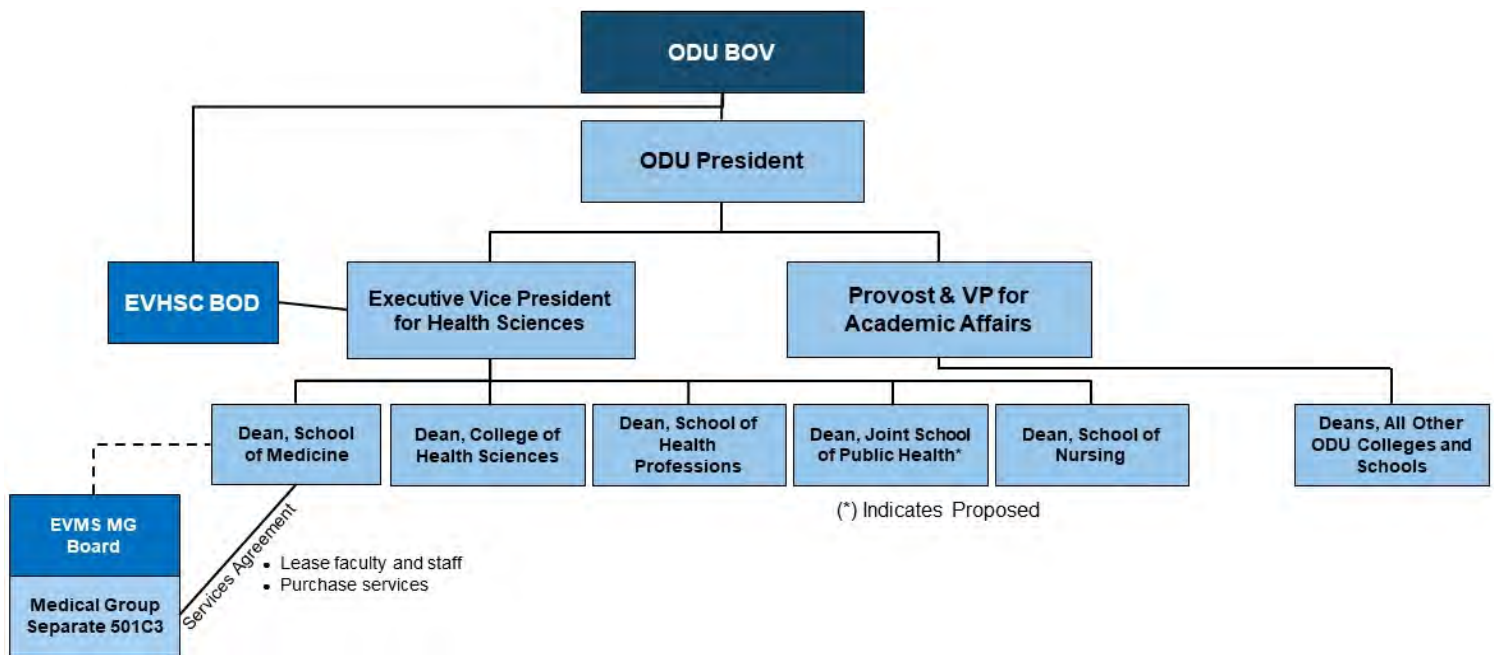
ODU BOV

ODU President

EVHSC BOD

Executive Vice President for Health Sciences

Provost & VP for Academic Affairs

Dean, School of Medicine

Dean, College of Health Sciences

Dean, School of Health Professions

Dean, Joint School of Public Health*

Dean, School of Nursing

Deans, All Other ODU Colleges and Schools

(*) Indicates Proposed

EVMS MG Board

Medical Group Separate 501C3

Services Agreement

• Lease faculty and staff
• Purchase services